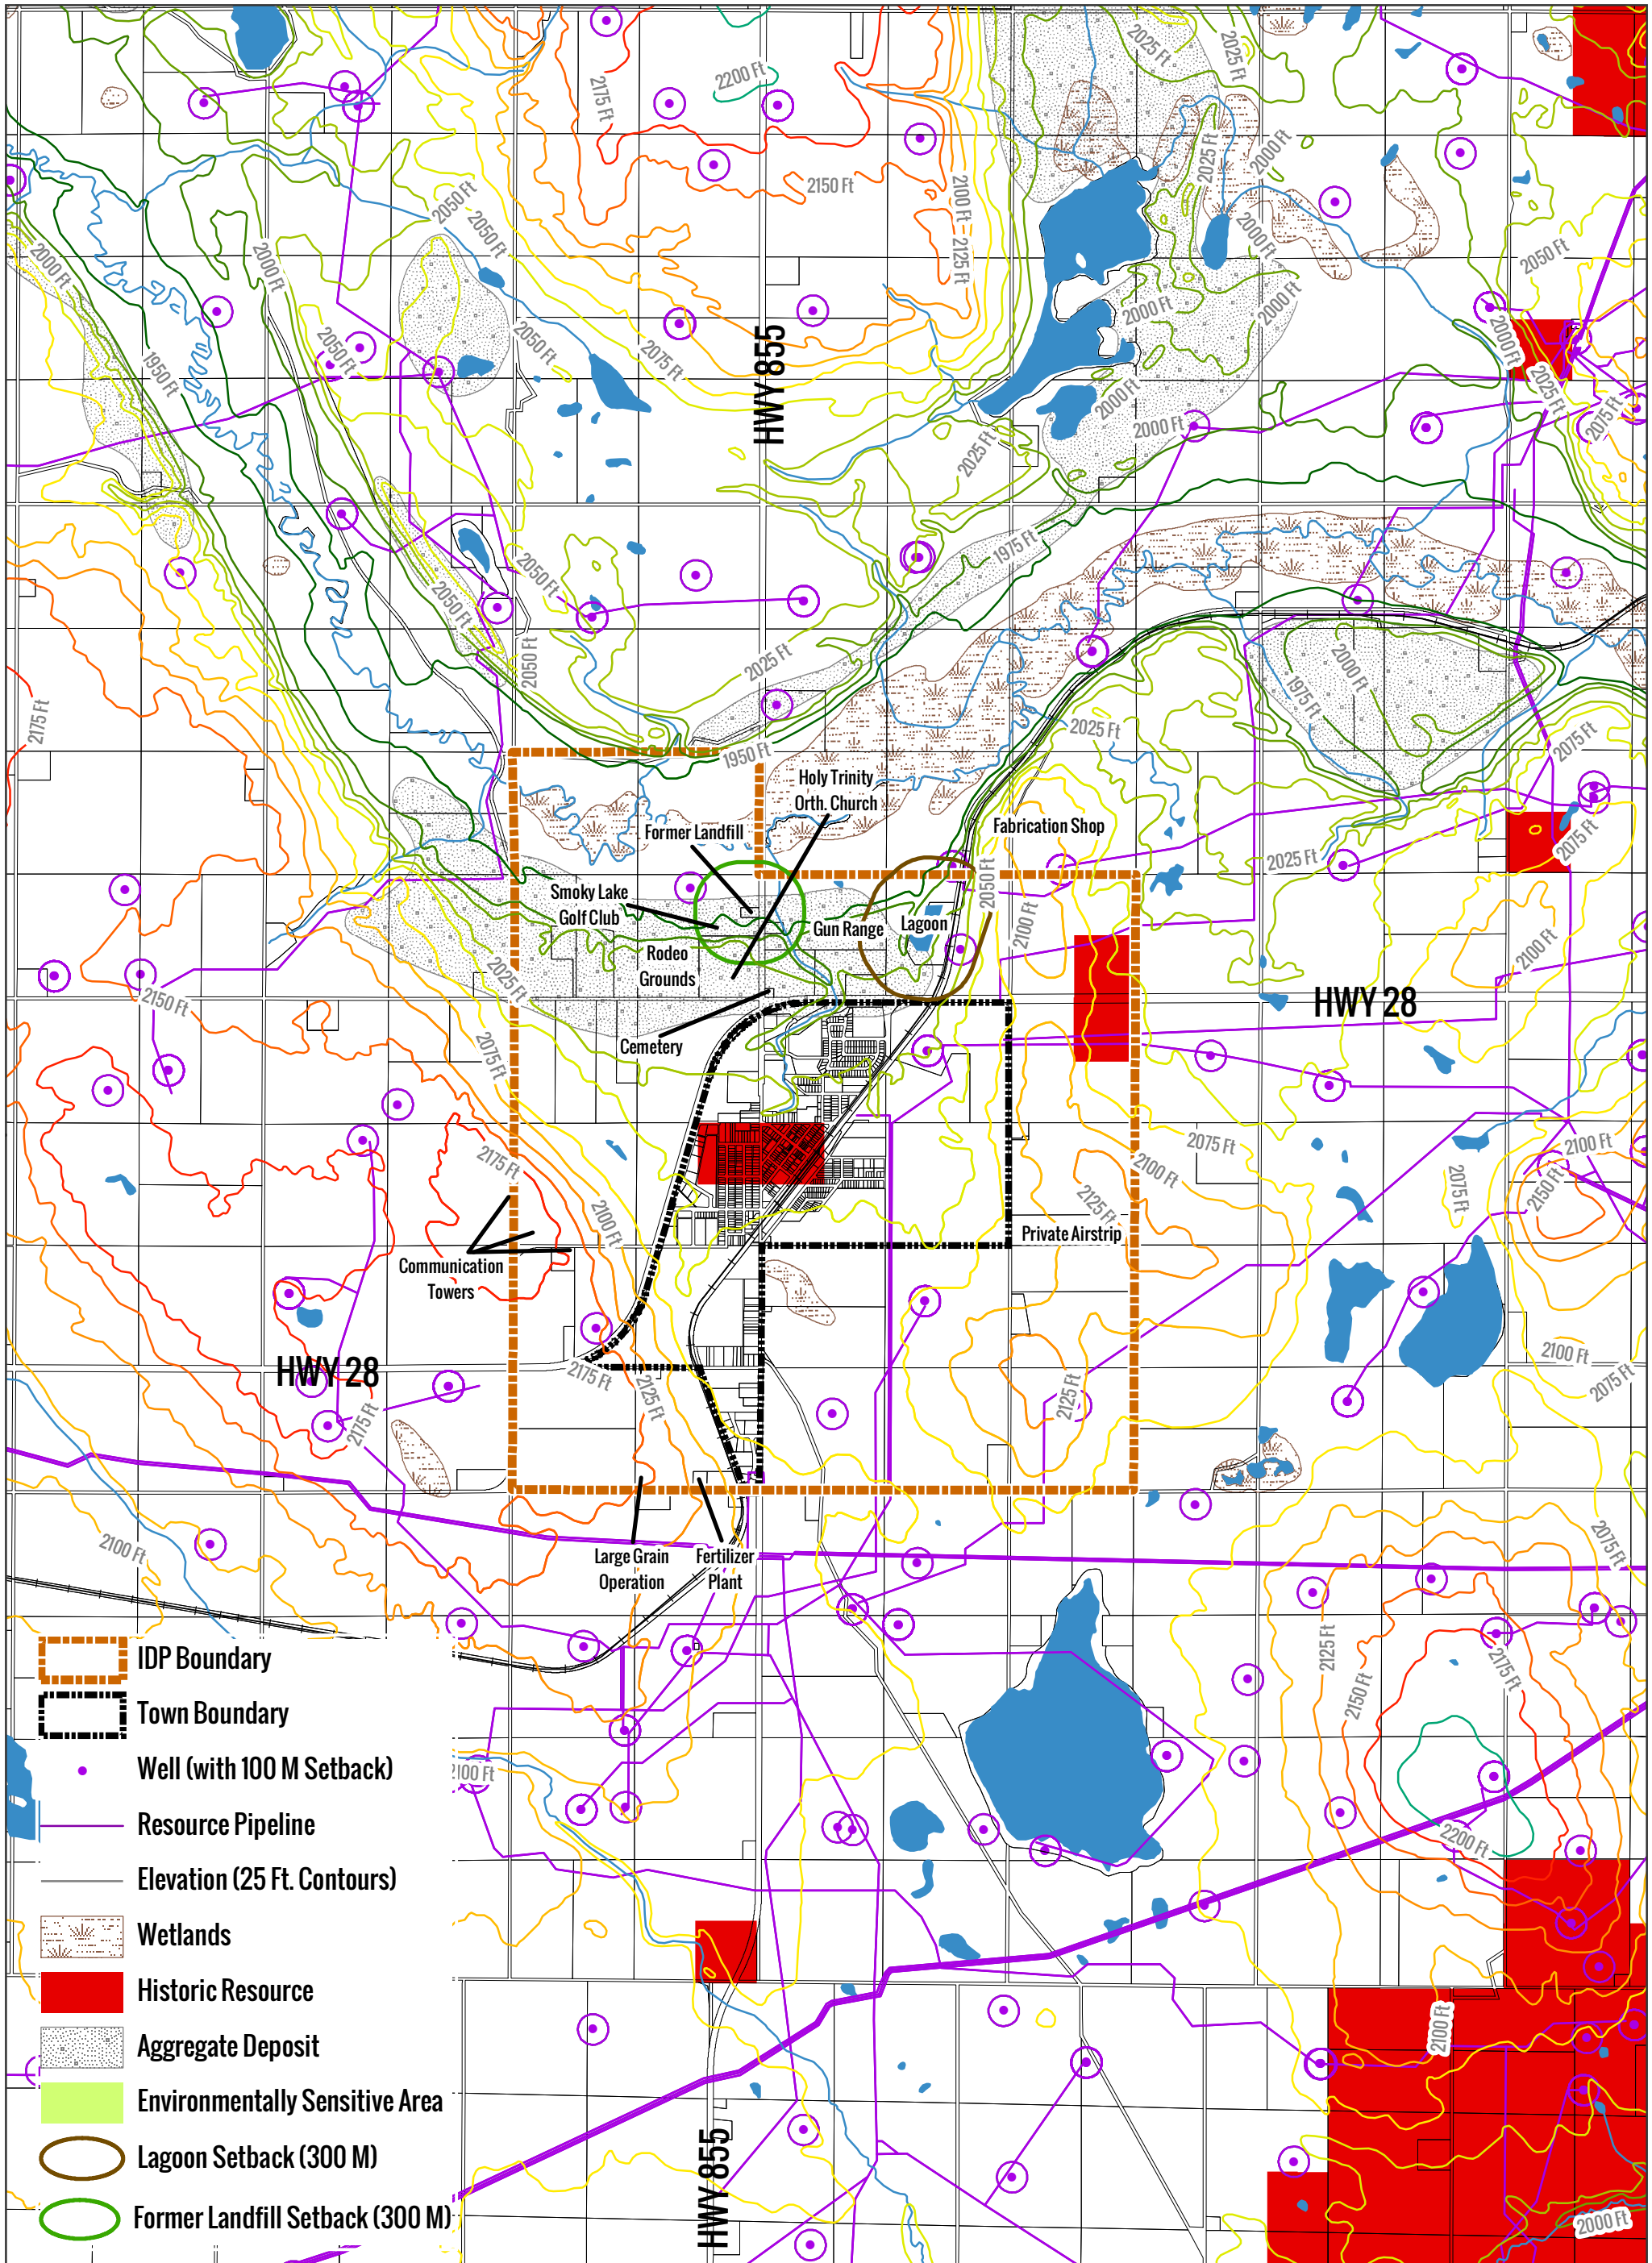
HWY 855

HWY 28

HWY 28

HWY 855

Holy Trinity Orth. Church

Former Landfill

Fabrication Shop

Smoky Lake Golf Club

Gun Range

Lagoon

Rodeo Grounds

Cemetery

Communication Towers

Private Airstrip

Large Grain Operation

Fertilizer Plant

2200 Ft
2175 Ft
2150 Ft
2100 Ft
2125 Ft
2050 Ft
2050 Ft
2000 Ft
2000 Ft
1950 Ft
2050 Ft
2050 Ft
2075 Ft
2025 Ft
2025 Ft
2025 Ft
2000 Ft
2000 Ft
2000 Ft
2000 Ft
2000 Ft
2000 Ft
2050 Ft
2000 Ft
2025 Ft
2075 Ft
2025 Ft
1975 Ft
2050 Ft
2050 Ft
2050 Ft
2025 Ft
2000 Ft
1975 Ft
2175 Ft
1950 Ft
2025 Ft
2075 Ft
2075 Ft
2025 Ft
2050 Ft
2100 Ft
2100 Ft
2150 Ft
2025 Ft
2075 Ft
2175 Ft
2100 Ft
2075 Ft
2100 Ft
2125 Ft
2100 Ft
2075 Ft
2150 Ft
2175 Ft
2125 Ft
2100 Ft
2075 Ft
2175 Ft
2125 Ft
2100 Ft
2075 Ft
2125 Ft
2150 Ft
2175 Ft
2100 Ft
2200 Ft
2100 Ft
2000 Ft

IDP Boundary
Town Boundary
Well (with 100 M Setback)
Resource Pipeline
Elevation (25 Ft. Contours)
Wetlands
Historic Resource
Aggregate Deposit
Environmentally Sensitive Area
Lagoon Setback (300 M)
Former Landfill Setback (300 M)